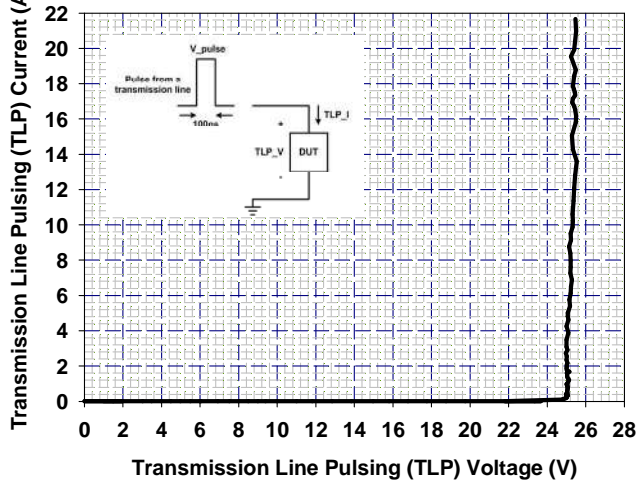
Transmission Line Pulsing (TLP) Current (A

22
20
18
16
14
12
10
8
6
4
2
0

V_pulse
Pulse from a transmission line
100ns
TLP_I
+
TLP_V
DUT
-

0 2 4 6 8 10 12 14 16 18 20 22 24 26 28

Transmission Line Pulsing (TLP) Voltage (V)